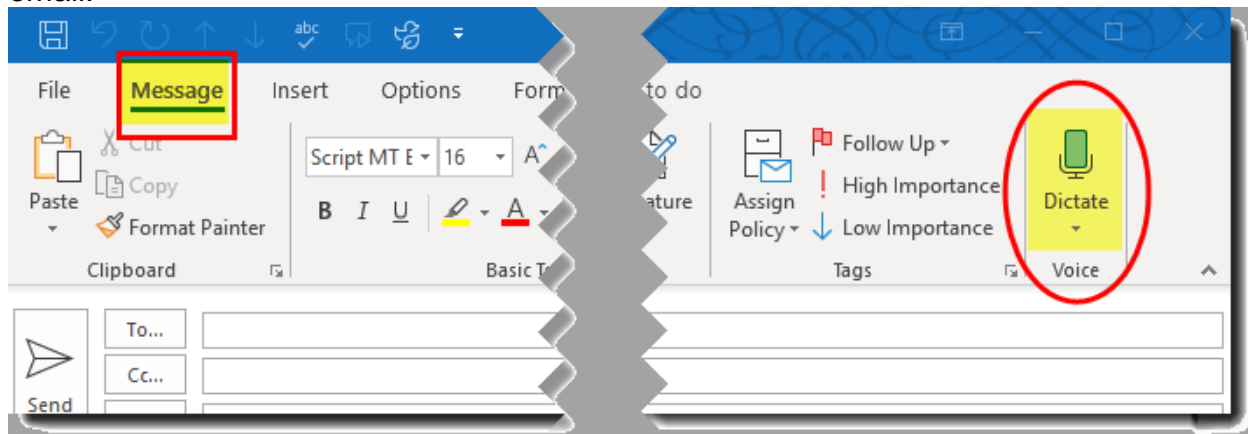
File Message Insert Options Form to do

Paste
Cut
Copy
Format Painter
Clipboard

Script MT E 16
B I U
Basic T

ature

Assign Policy
Follow Up
High Importance
Low Importance
Tags

Dictate
Voice

Send
To...
Cc...